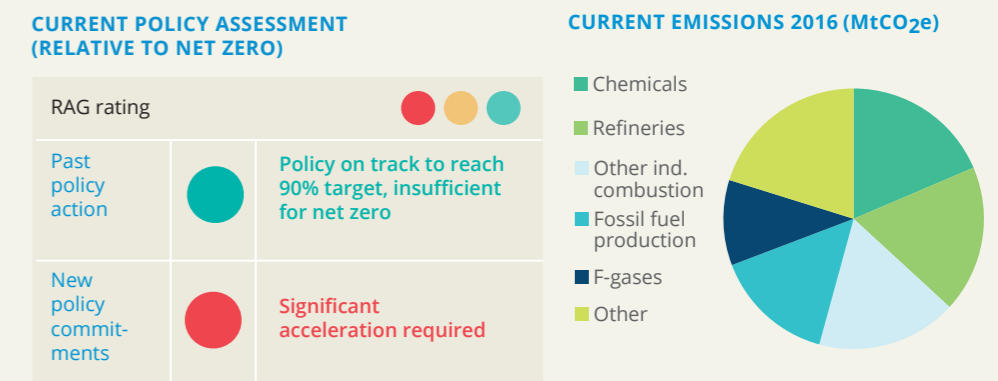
CURRENT POLICY ASSESSMENT (RELATIVE TO NET ZERO)

| RAG rating | | |
|---|---|---|
| Past policy action | | Policy on track to reach 90% target, insufficient for net zero |
| New policy commitments | | Significant acceleration required |

CURRENT EMISSIONS 2016 ($MtCO_2e$)

Chemicals
Refineries
Other ind. combustion
Fossil fuel production
F-gases
Other